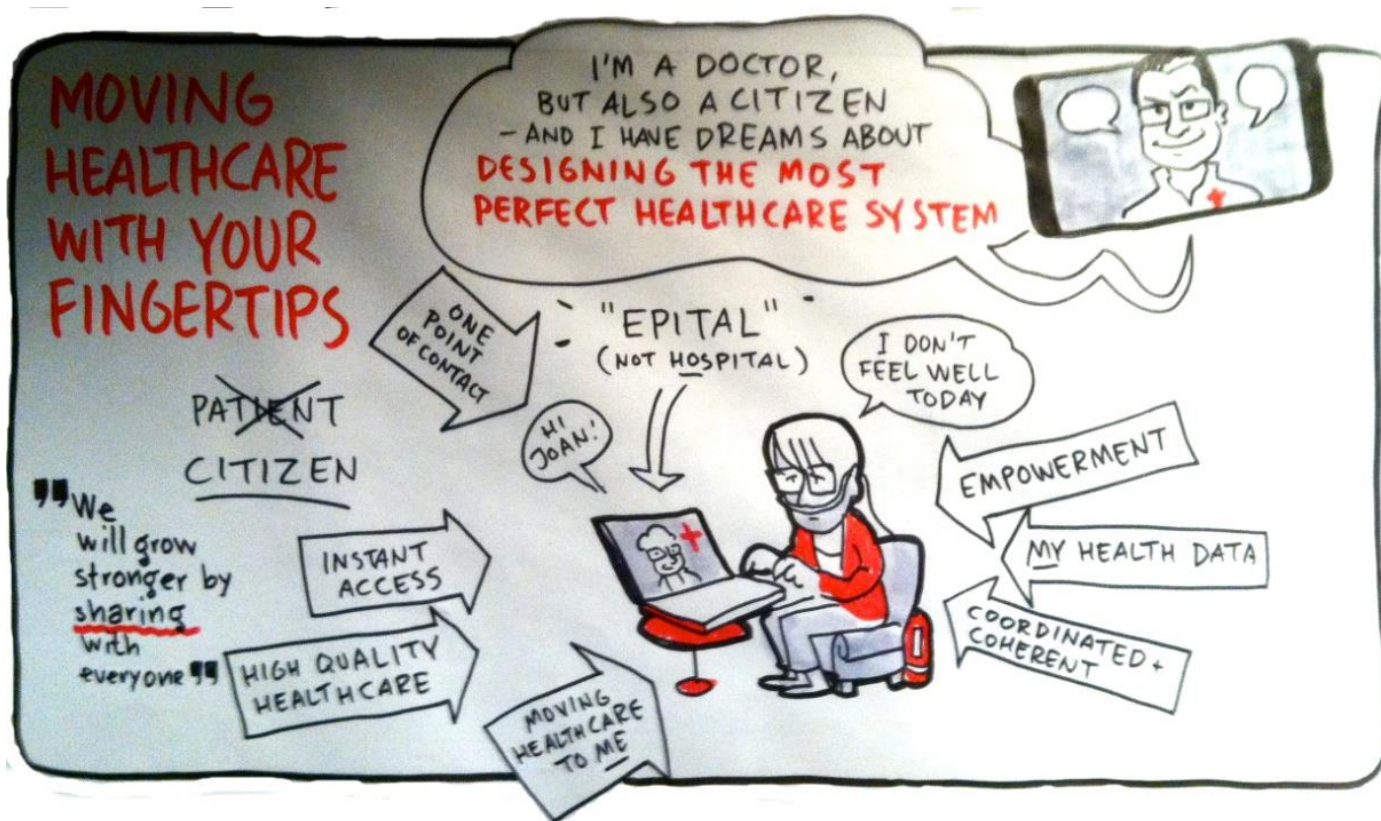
MOVING HEALTHCARE WITH YOUR FINGERTIPS

I'M A DOCTOR, BUT ALSO A CITIZEN - AND I HAVE DREAMS ABOUT DESIGNING THE MOST PERFECT HEALTHCARE SYSTEM

ONE POINT OF CONTACT

"EPITAL" (NOT HOSPITAL)

I DON'T FEEL WELL TODAY

PATIENT

CITIZEN

HI JOAN!

"We will grow stronger by sharing with everyone"

INSTANT ACCESS

HIGH QUALITY HEALTHCARE

MOVING HEALTHCARE TO ME

EMPOWERMENT

MY HEALTH DATA

COORDINATED + COHERENT